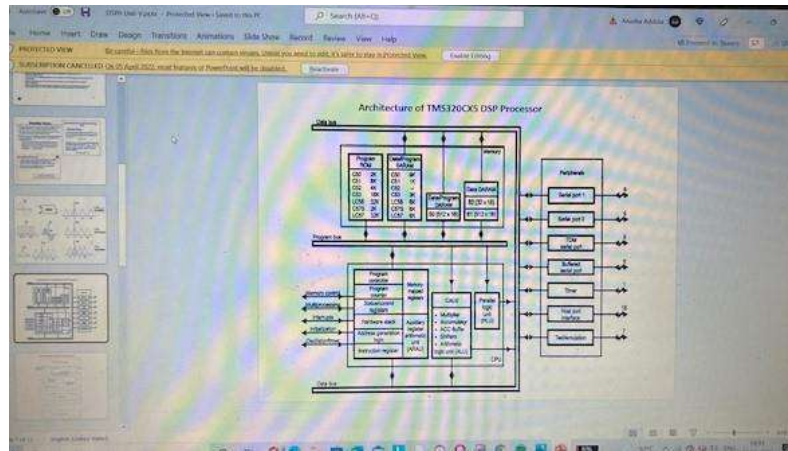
AutoSave On DSP Unit 4.pptx - Protected View - Saved to this PC
Search (Alt+Q)
Home Insert Draw Design Transitions Animations Slide Show Record Review View Help
PROTECTED VIEW Be careful - files from the Internet can contain viruses. Unless you need to edit, it's safer to stay in Protected View. Enable Editing
SUBSCRIPTION CANCELLED On 05 April 2022, most features of PowerPoint will be disabled. Reactivate

Architecture of TMS320C5X DSP Processor

Data bus
Program ROM
C50 2K
C51 8K
C52 4K
C53 16K
LC56 32K
C57S 2K
LC57 32K
Data/Program SARAM
C50 9K
C51 1K
C52 -
C53 3K
LC56 6K
C57S 6K
LC57 6K
Memory
Data/Program DARAM
B0 (512 x 16)
Data DARAM
B2 (32 x 16)
B1 (512 x 16)
Program bus
Peripherals
Serial port 1
Serial port 2
TDM serial port
Buffered serial port
Timer
Host port interface
Test/emulation
Program controller
Program counter
Status/control registers
Hardware stack
Address generation logic
Instruction register
Memory mapped registers
Auxiliary register arithmetic unit (ARAU)
CALU
Multiplier
Accumulator
ACC Buffer
Shifters
Arithmetic logic unit (ALU)
Parallel logic unit (PLU)
CPU
Memory control
Multiprocessing
Interrupts
Initialization
Oscillator/timer
Data bus